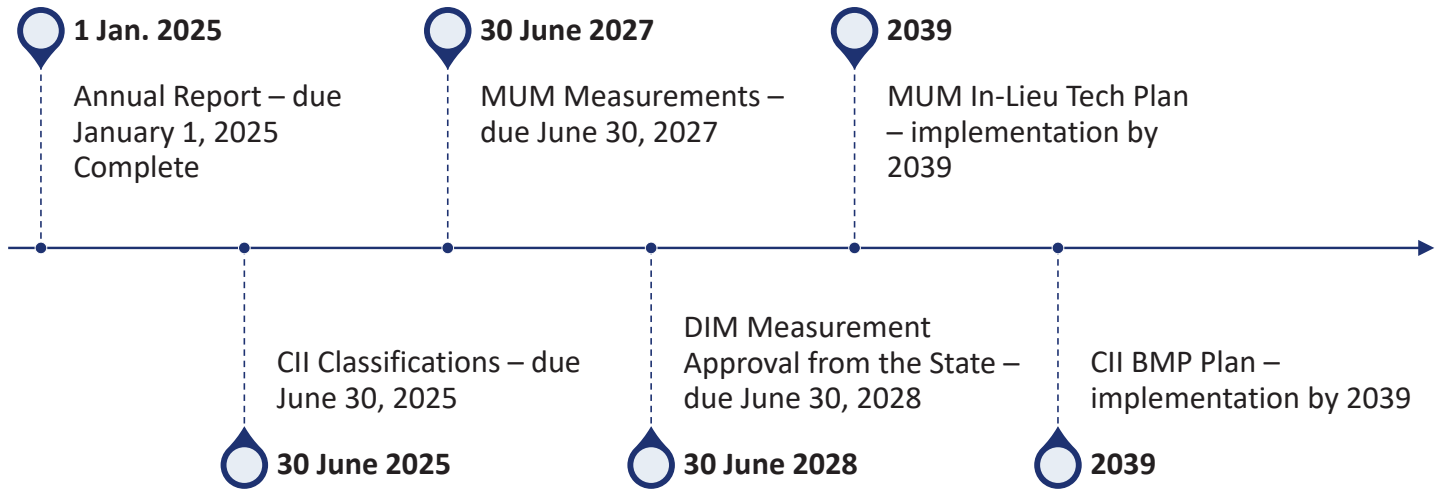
1 Jan. 2025

Annual Report – due January 1, 2025 Complete

30 June 2027

MUM Measurements – due June 30, 2027

2039

MUM In-Lieu Tech Plan – implementation by 2039

CII Classifications – due June 30, 2025

30 June 2025

DIM Measurement Approval from the State – due June 30, 2028

30 June 2028

CII BMP Plan – implementation by 2039

2039